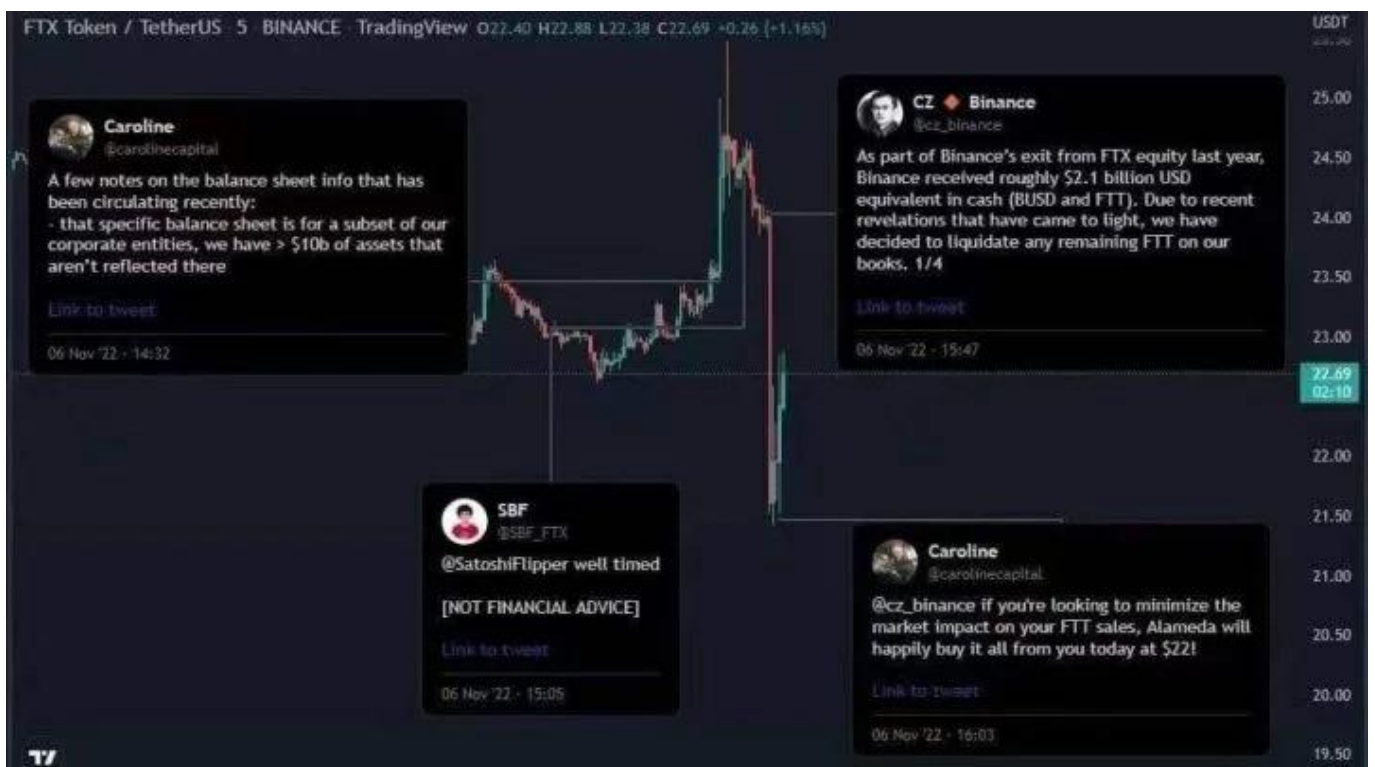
FTX Token / TetherUS 5 BINANCE TradingView O22.40 H22.88 L22.38 C22.69 +0.26 (+1.16%)

USDT

Caroline
@carolinecapital
A few notes on the balance sheet info that has been circulating recently:
- that specific balance sheet is for a subset of our corporate entities, we have > $10b of assets that aren't reflected there
Link to tweet
06 Nov '22 · 14:32

CZ Binance
@cz_binance
As part of Binance's exit from FTX equity last year, Binance received roughly $2.1 billion USD equivalent in cash (BUSD and FTT). Due to recent revelations that have came to light, we have decided to liquidate any remaining FTT on our books. 1/4
Link to tweet
06 Nov '22 · 15:47

SBF
@SBF_FTX
@SatoshiFlipper well timed
[NOT FINANCIAL ADVICE]
Link to tweet
06 Nov '22 · 15:05

Caroline
@carolinecapital
@cz_binance if you're looking to minimize the market impact on your FTT sales, Alameda will happily buy it all from you today at $22!
Link to tweet
06 Nov '22 · 16:03

25.00
24.50
24.00
23.50
23.00
22.69
02:10
22.00
21.50
21.00
20.50
20.00
19.50